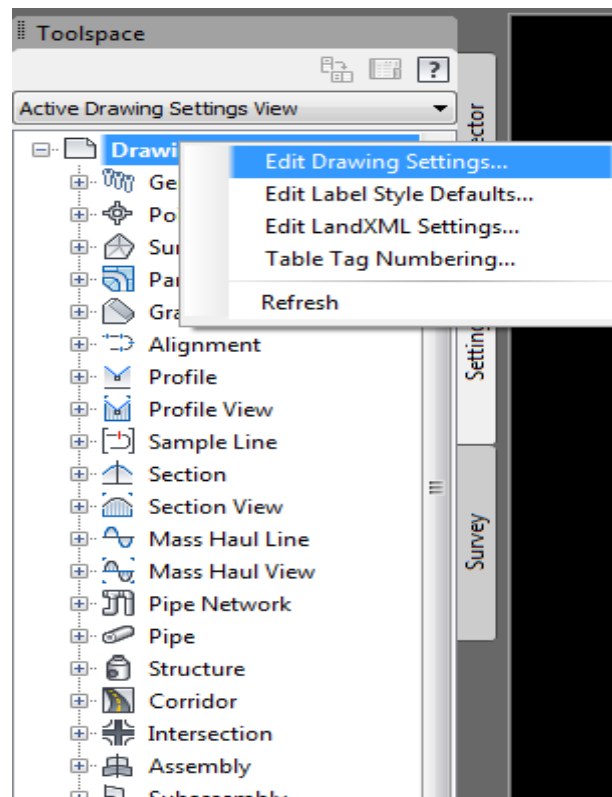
Toolspace

?

Active Drawing Settings View

Drawi

Edit Drawing Settings...
Edit Label Style Defaults...
Edit LandXML Settings...
Table Tag Numbering...
Refresh

Ge
Po
Su
Pa
Gra
Alignment
Profile
Profile View
Sample Line
Section
Section View
Mass Haul Line
Mass Haul View
Pipe Network
Pipe
Structure
Corridor
Intersection
Assembly
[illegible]

ector
Setting
Survey